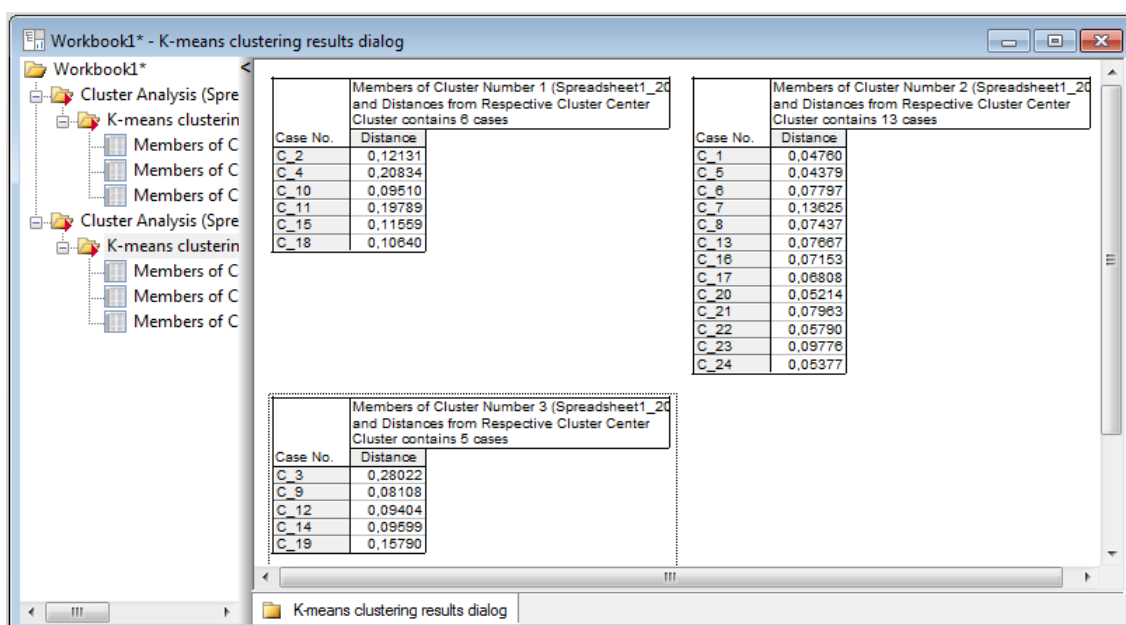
Workbook1* - K-means clustering results dialog

Workbook1*
Cluster Analysis (Spre
K-means clusterin
Members of C
Members of C
Members of C
Cluster Analysis (Spre
K-means clusterin
Members of C
Members of C
Members of C

Members of Cluster Number 1 (Spreadsheet1_20
and Distances from Respective Cluster Center
Cluster contains 6 cases

| Case No. | Distance |
|---|---|
| C_2 | 0,12131 |
| C_4 | 0,20834 |
| C_10 | 0,09510 |
| C_11 | 0,19789 |
| C_15 | 0,11559 |
| C_18 | 0,10640 |

Members of Cluster Number 2 (Spreadsheet1_20
and Distances from Respective Cluster Center
Cluster contains 13 cases

| Case No. | Distance |
|---|---|
| C_1 | 0,04760 |
| C_5 | 0,04379 |
| C_6 | 0,07797 |
| C_7 | 0,13625 |
| C_8 | 0,07437 |
| C_13 | 0,07667 |
| C_16 | 0,07153 |
| C_17 | 0,06808 |
| C_20 | 0,05214 |
| C_21 | 0,07963 |
| C_22 | 0,05790 |
| C_23 | 0,09776 |
| C_24 | 0,05377 |

Members of Cluster Number 3 (Spreadsheet1_20
and Distances from Respective Cluster Center
Cluster contains 5 cases

| Case No. | Distance |
|---|---|
| C_3 | 0,28022 |
| C_9 | 0,08108 |
| C_12 | 0,09404 |
| C_14 | 0,09599 |
| C_19 | 0,15790 |

K-means clustering results dialog